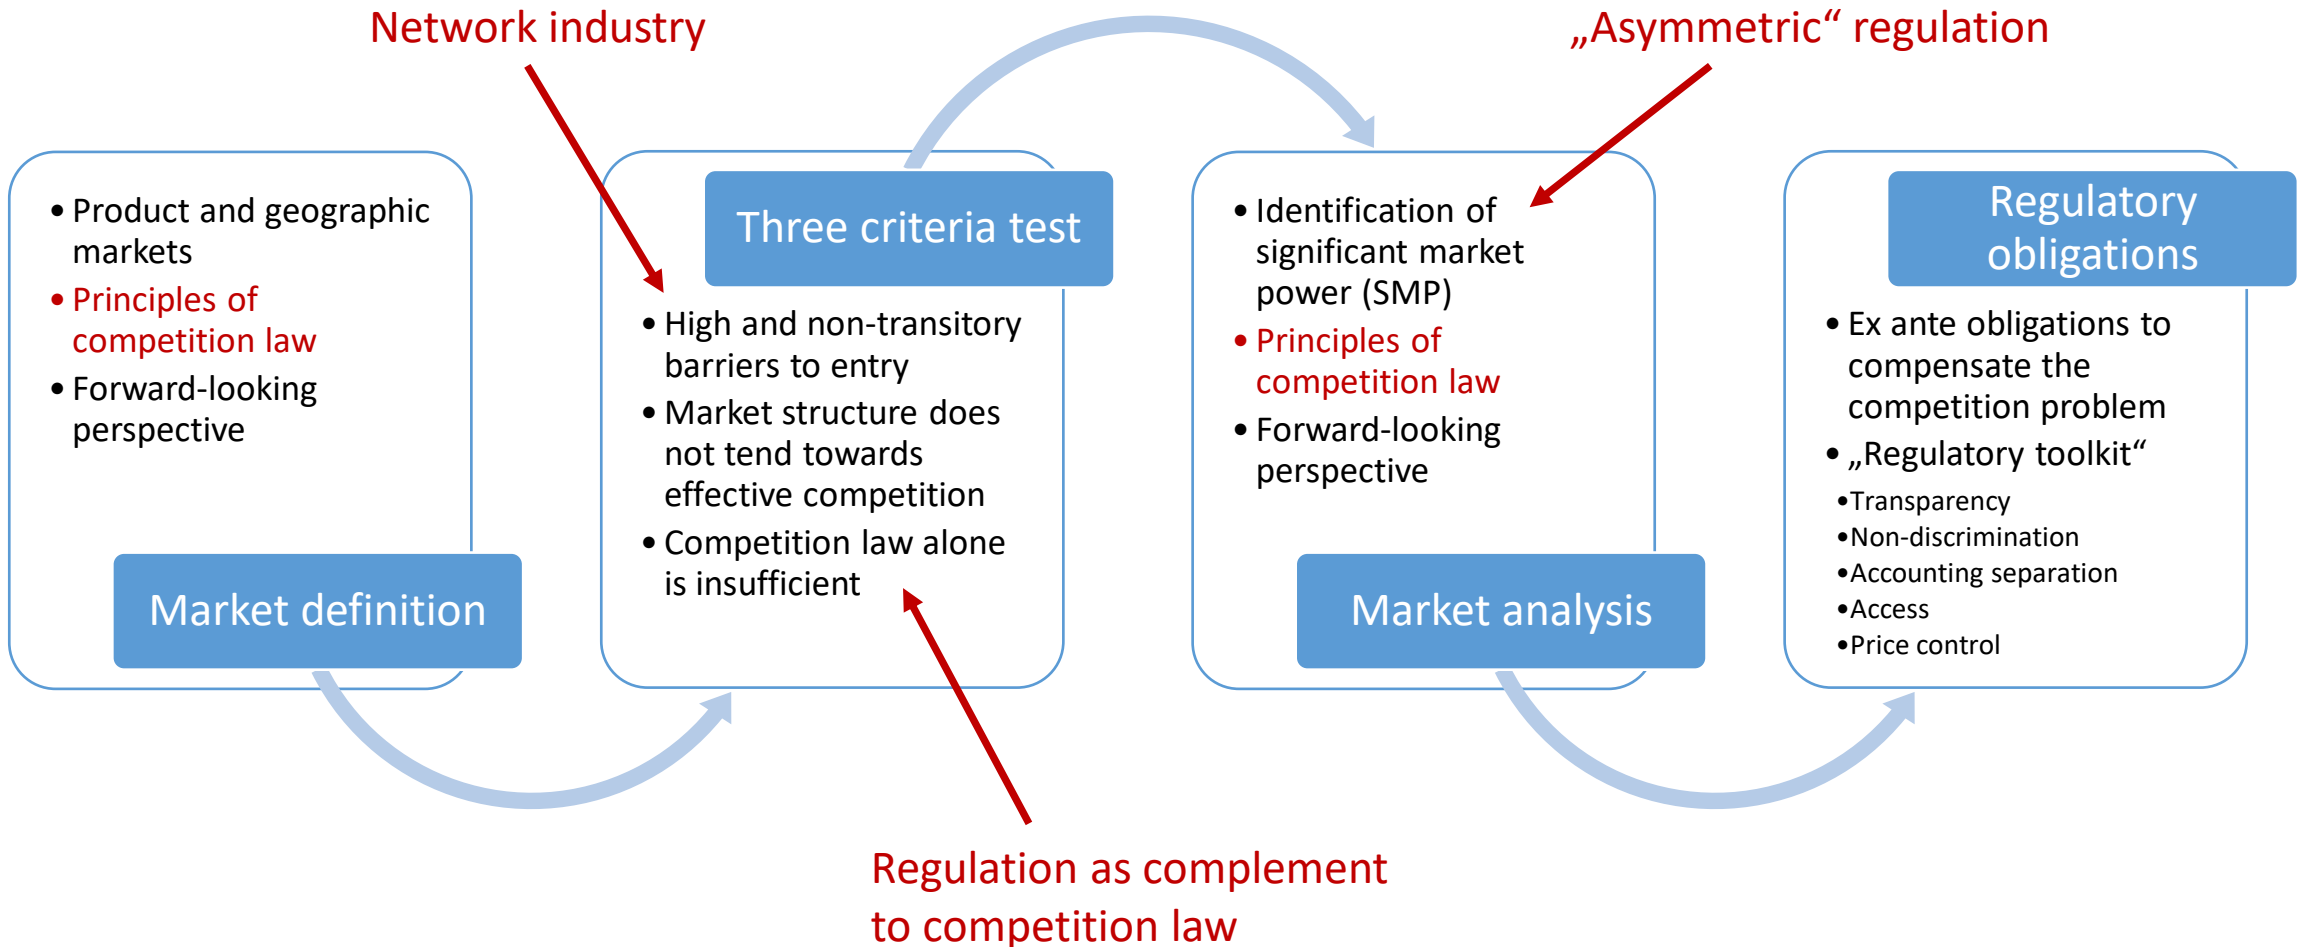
Network industry

„Asymmetric“ regulation

• Product and geographic markets
• Principles of competition law
• Forward-looking perspective

Market definition

Three criteria test

• High and non-transitory barriers to entry
• Market structure does not tend towards effective competition
• Competition law alone is insufficient

• Identification of significant market power (SMP)
• Principles of competition law
• Forward-looking perspective

Market analysis

Regulatory obligations

• Ex ante obligations to compensate the competition problem
• „Regulatory toolkit“
•Transparency
•Non-discrimination
•Accounting separation
•Access
•Price control

Regulation as complement to competition law